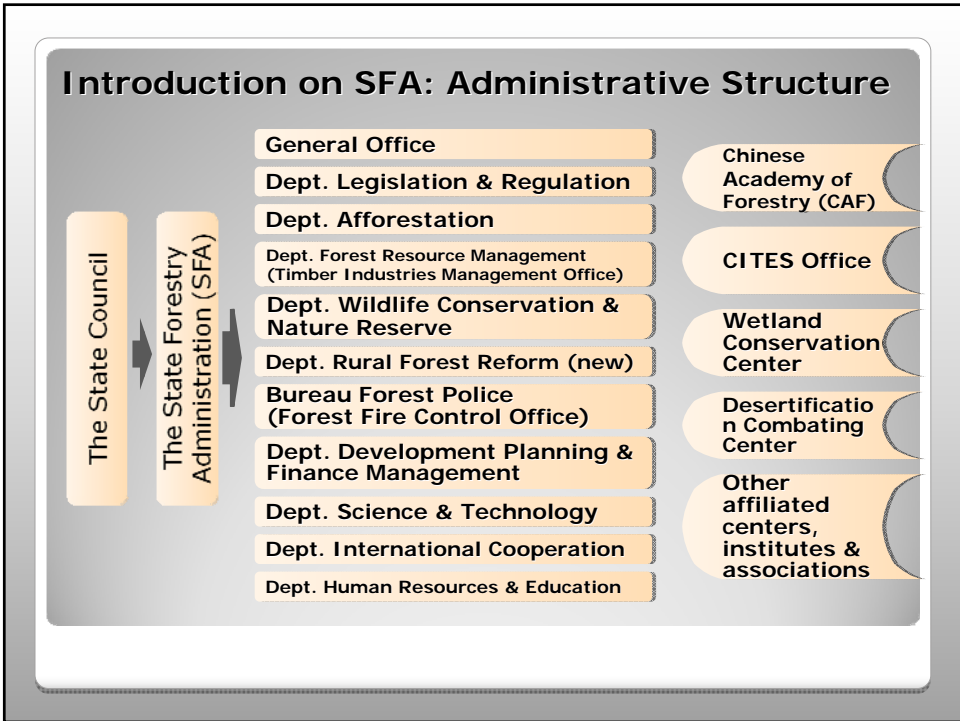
Introduction on SFA: Administrative Structure

The State Council

The State Forestry Administration (SFA)

General Office

Dept. Legislation & Regulation

Dept. Afforestation

Dept. Forest Resource Management (Timber Industries Management Office)

Dept. Wildlife Conservation & Nature Reserve

Dept. Rural Forest Reform (new)

Bureau Forest Police (Forest Fire Control Office)

Dept. Development Planning & Finance Management

Dept. Science & Technology

Dept. International Cooperation

Dept. Human Resources & Education

Chinese Academy of Forestry (CAF)

CITES Office

Wetland Conservation Center

Desertification Combating Center

Other affiliated centers, institutes & associations